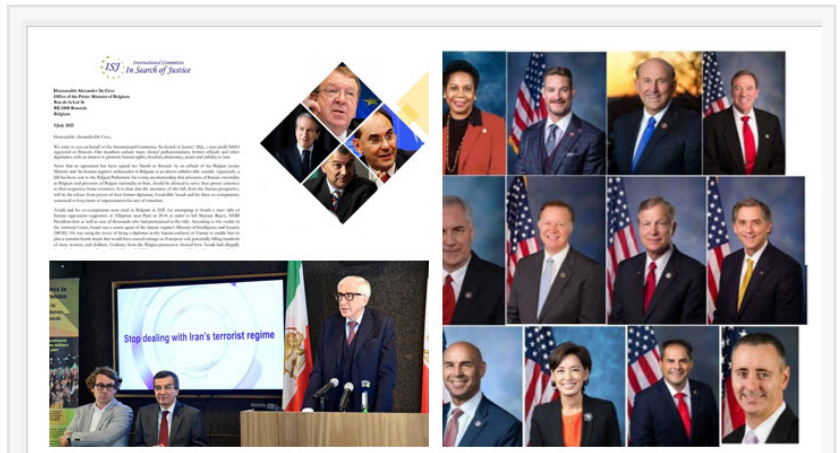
ISJ International Committee In Search of Justice

Honourable Alexander De Croo
Office of the Prime Minister of Belgium
Rue de la Loi 16
BE-1000 Brussels
Belgium

5 July 2022

Honourable Alexander De Croo,

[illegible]

Stop dealing with Iran's terrorist regime